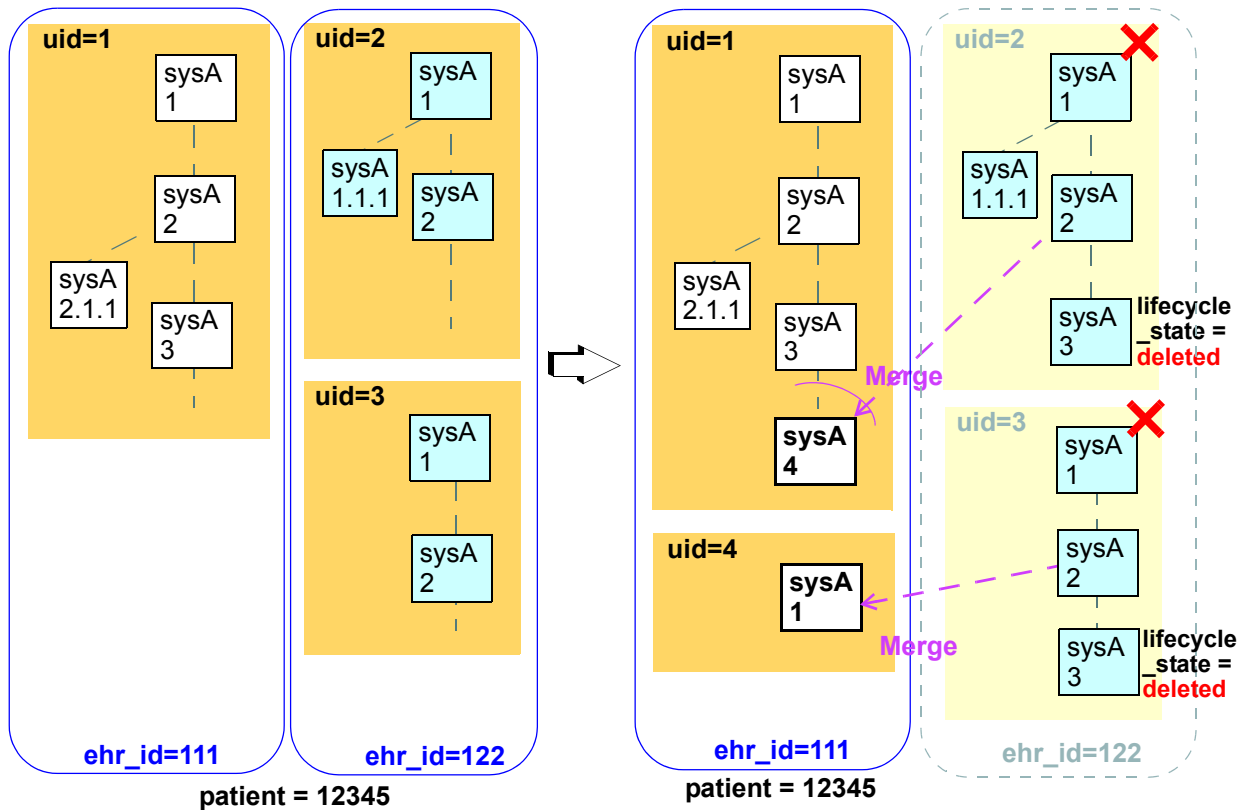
uid=1

sysA 1

sysA 2

sysA 2.1.1

sysA 3

uid=2

sysA 1

sysA 1.1.1

sysA 2

uid=3

sysA 1

sysA 2

ehr_id=111

ehr_id=122

patient = 12345

uid=1

sysA 1

sysA 2

sysA 2.1.1

sysA 3

Merge

sysA 4

uid=4

sysA 1

Merge

uid=2

sysA 1

sysA 1.1.1

sysA 2

sysA 3

lifecycle _state = deleted

uid=3

sysA 1

sysA 2

sysA 3

lifecycle _state = deleted

ehr_id=111

patient = 12345

ehr_id=122